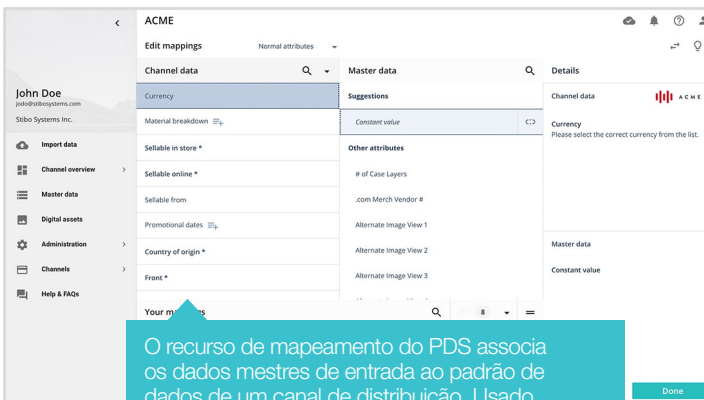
ACME

Edit mappings Normal attributes

John Doe
jodo@stibosystems.com
Stibo Systems Inc.

Import data
Channel overview
Master data
Digital assets
Administration
Channels
Help & FAQs

Channel data
Currency
Material breakdown
Sellable in store *
Sellable online *
Sellable from
Promotional dates
Country of origin *
Front *

Master data
Suggestions
Constant value
Other attributes
# of Case Layers
.com Merch Vendor #
Alternate Image View 1
Alternate Image View 2
Alternate Image View 3
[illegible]

Details
Channel data ACME
Currency
Please select the correct currency from the list.

Master data
Constant value

Your ma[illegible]s 8

O recurso de mapeamento do PDS associa os dados mestres de entrada ao padrão de dados de um canal de distribuição. Usado

Done